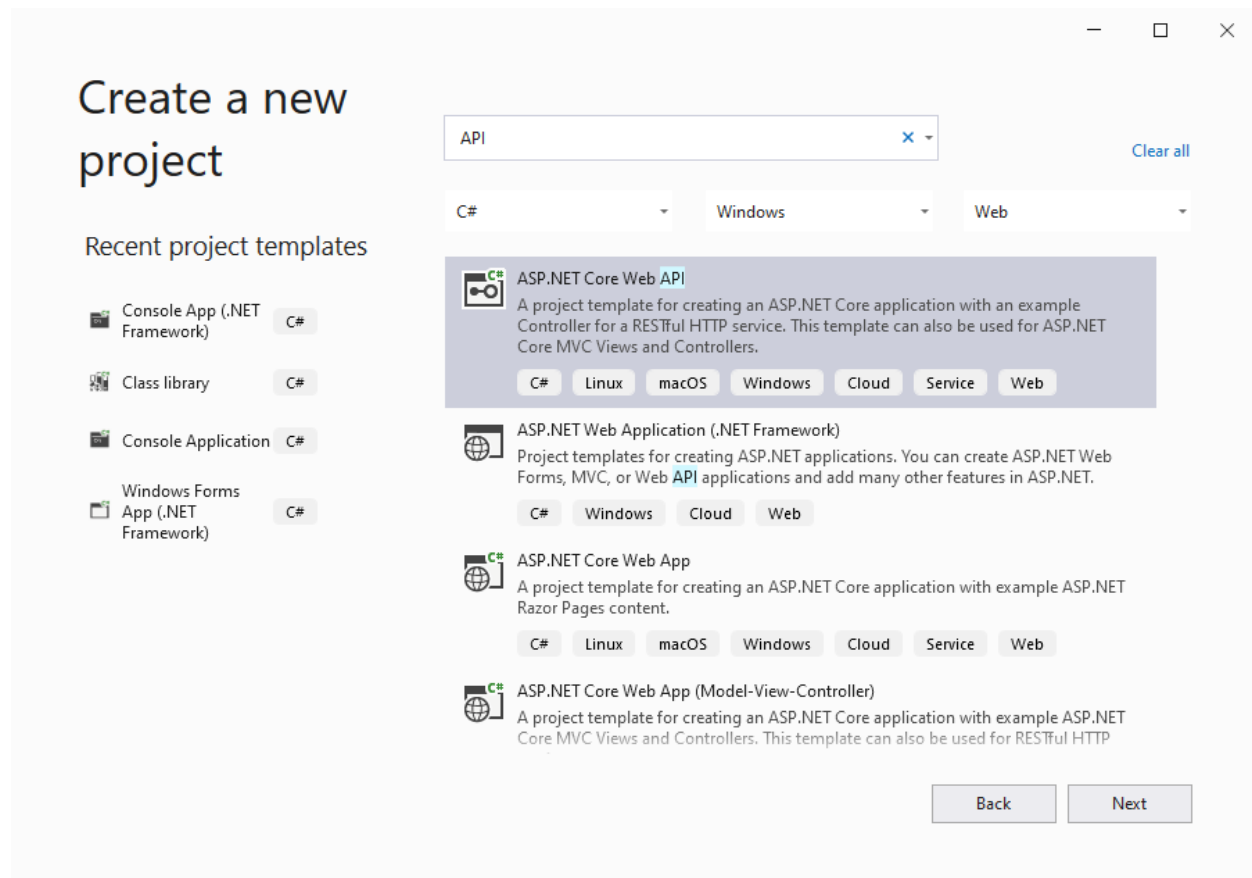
Create a new project

Recent project templates

Console App (.NET Framework) C#

Class library C#

Console Application C#

Windows Forms App (.NET Framework) C#

API

Clear all

C#

Windows

Web

ASP.NET Core Web API
A project template for creating an ASP.NET Core application with an example Controller for a RESTful HTTP service. This template can also be used for ASP.NET Core MVC Views and Controllers.
C# Linux macOS Windows Cloud Service Web

ASP.NET Web Application (.NET Framework)
Project templates for creating ASP.NET applications. You can create ASP.NET Web Forms, MVC, or Web API applications and add many other features in ASP.NET.
C# Windows Cloud Web

ASP.NET Core Web App
A project template for creating an ASP.NET Core application with example ASP.NET Razor Pages content.
C# Linux macOS Windows Cloud Service Web

ASP.NET Core Web App (Model-View-Controller)
A project template for creating an ASP.NET Core application with example ASP.NET Core MVC Views and Controllers. This template can also be used for RESTful HTTP

Back

Next